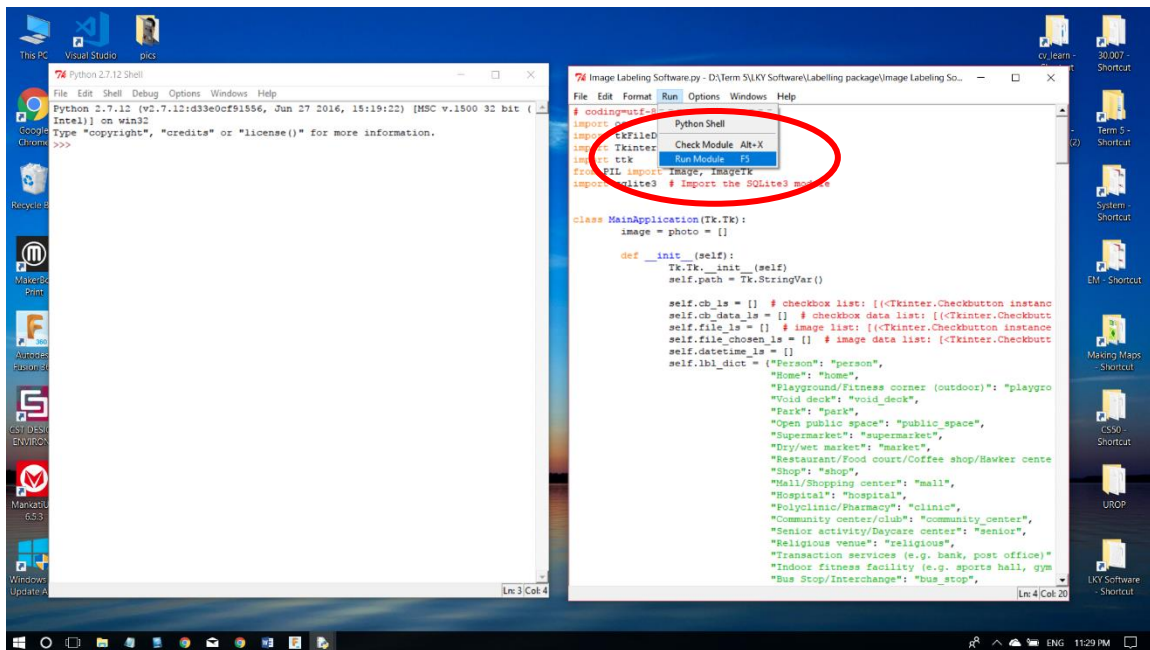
This PC
Visual Studio
pics
Python 2.7.12 Shell
File Edit Shell Debug Options Windows Help
Python 2.7.12 (v2.7.12:d33e0cf91556, Jun 27 2016, 15:19:22) [MSC v.1500 32 bit (Intel)] on win32
Type "copyright", "credits" or "license()" for more information.
>>>
Ln: 3 Col: 4

Image Labeling Software.py - D:\Term 5\LKY Software\Labelling package\Image Labeling So...
File Edit Format Run Options Windows Help
Python Shell
Check Module Alt+X
Run Module F5
# coding=utf-8
import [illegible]
import tkFileD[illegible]
import Tkinter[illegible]
import ttk
from PIL import Image, ImageTk
import sqlite3 # Import the SQLite3 module

class MainApplication(Tk.Tk):
image = photo = []

def __init__(self):
Tk.Tk.__init__(self)
self.path = Tk.StringVar()

self.cb_ls = [] # checkbox list: [(<Tkinter.Checkbutton instanc
self.cb_data_ls = [] # checkbox data list: [(<Tkinter.Checkbutt
self.file_ls = [] # image list: [(<Tkinter.Checkbutton instance
self.file_chosen_ls = [] # image data list: [<Tkinter.Checkbutt
self.datetime_ls = []
self.lbl_dict = {"Person": "person",
"Home": "home",
"Playground/Fitness corner (outdoor)": "playgro
"Void deck": "void_deck",
"Park": "park",
"Open public space": "public_space",
"Supermarket": "supermarket",
"Dry/wet market": "market",
"Restaurant/Food court/Coffee shop/Hawker cente
"Shop": "shop",
"Mall/Shopping center": "mall",
"Hospital": "hospital",
"Polyclinic/Pharmacy": "clinic",
"Community center/club": "community_center",
"Senior activity/Daycare center": "senior",
"Religious venue": "religious",
"Transaction services (e.g. bank, post office)"
"Indoor fitness facility (e.g. sports hall, gym
"Bus Stop/Interchange": "bus_stop",
Ln: 4 Col: 20

Google Chrome
Recycle Bin
MakerBot Print
Autodesk Fusion 360
CST DESIGN ENVIRONMENT
MankatiU 6.5.5
Windows Update A
cv_learn - Shortcut
30.007 - Shortcut
Term 5 - Shortcut
(2)
System - Shortcut
EM - Shortcut
Making Maps - Shortcut
CS50 - Shortcut
UROP
LKY Software - Shortcut
ENG 11:29 PM